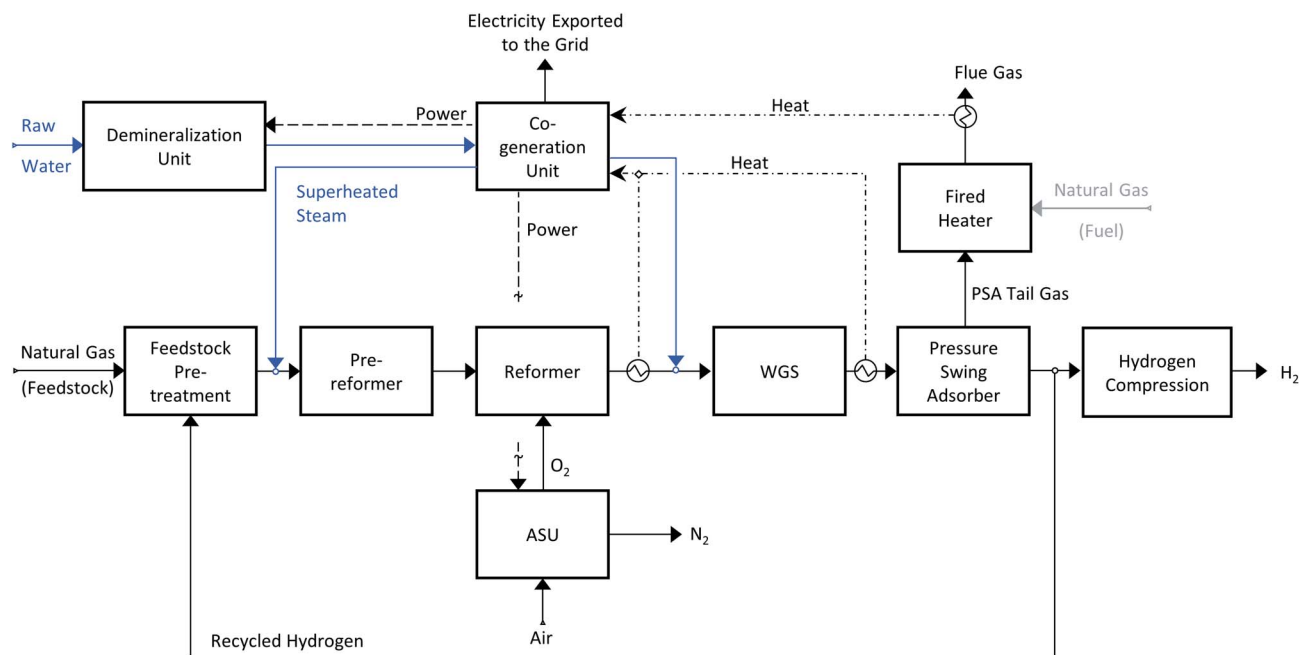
Electricity Exported to the Grid

Flue Gas

Heat

Power

Raw Water

Demineralization Unit

Co-generation Unit

Heat

Superheated Steam

Fired Heater

Natural Gas (Fuel)

Power

PSA Tail Gas

Natural Gas (Feedstock)

Feedstock Pre-treatment

Pre-reformer

Reformer

WGS

Pressure Swing Adsorber

Hydrogen Compression

$H_2$

$O_2$

ASU

$N_2$

Air

Recycled Hydrogen